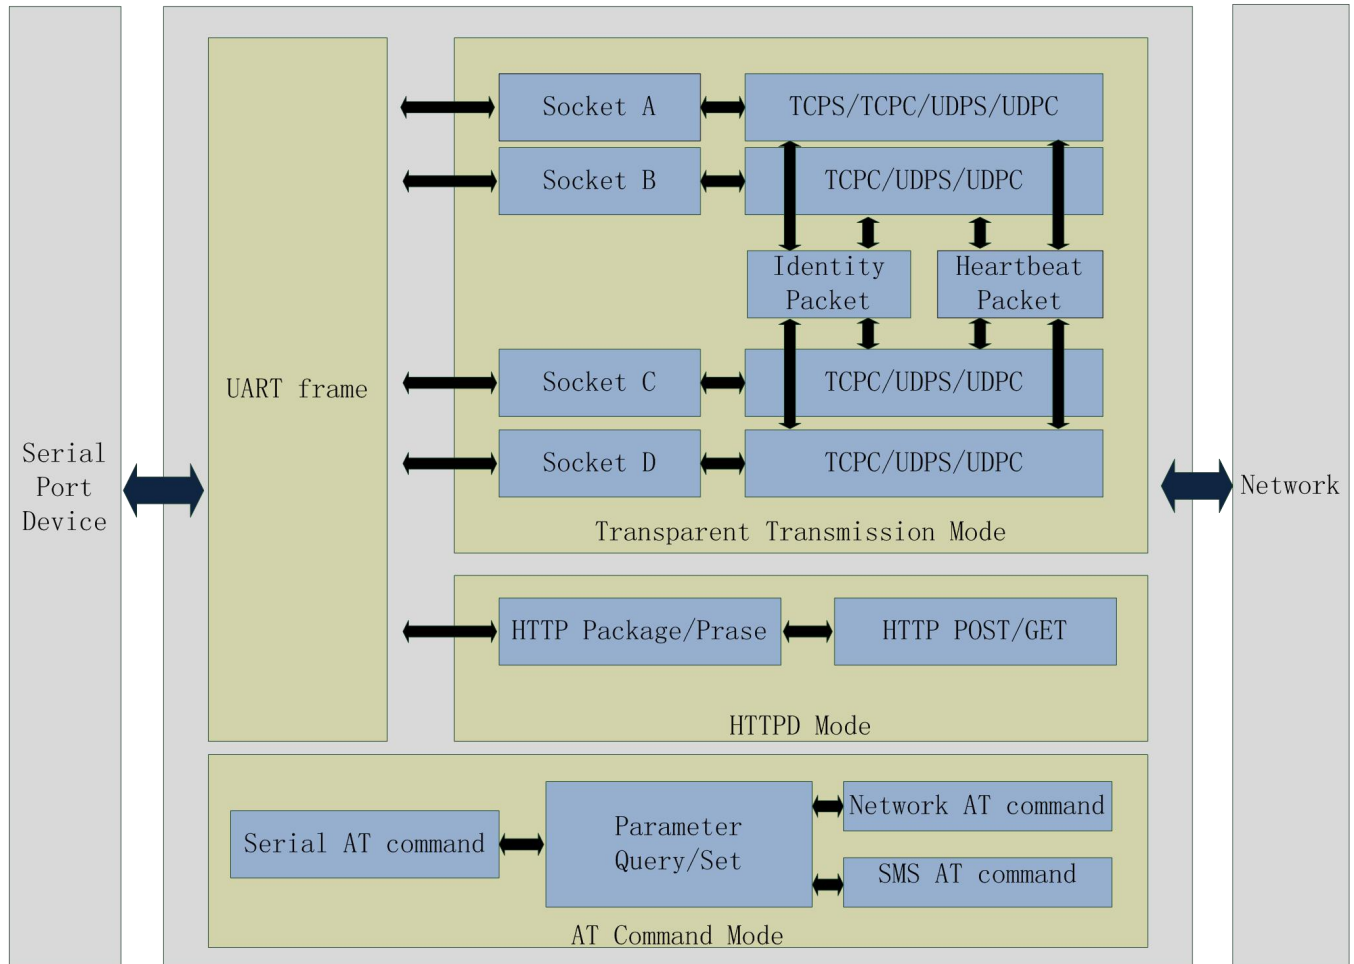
Serial Port Device

UART frame

Socket A

TCPS/TCPC/UDPS/UDPC

Socket B

TCPC/UDPS/UDPC

Identity Packet

Heartbeat Packet

Socket C

TCPC/UDPS/UDPC

Socket D

TCPC/UDPS/UDPC

Transparent Transmission Mode

HTTP Package/Prase

HTTP POST/GET

HTTPD Mode

Serial AT command

Parameter Query/Set

Network AT command

SMS AT command

AT Command Mode

Network